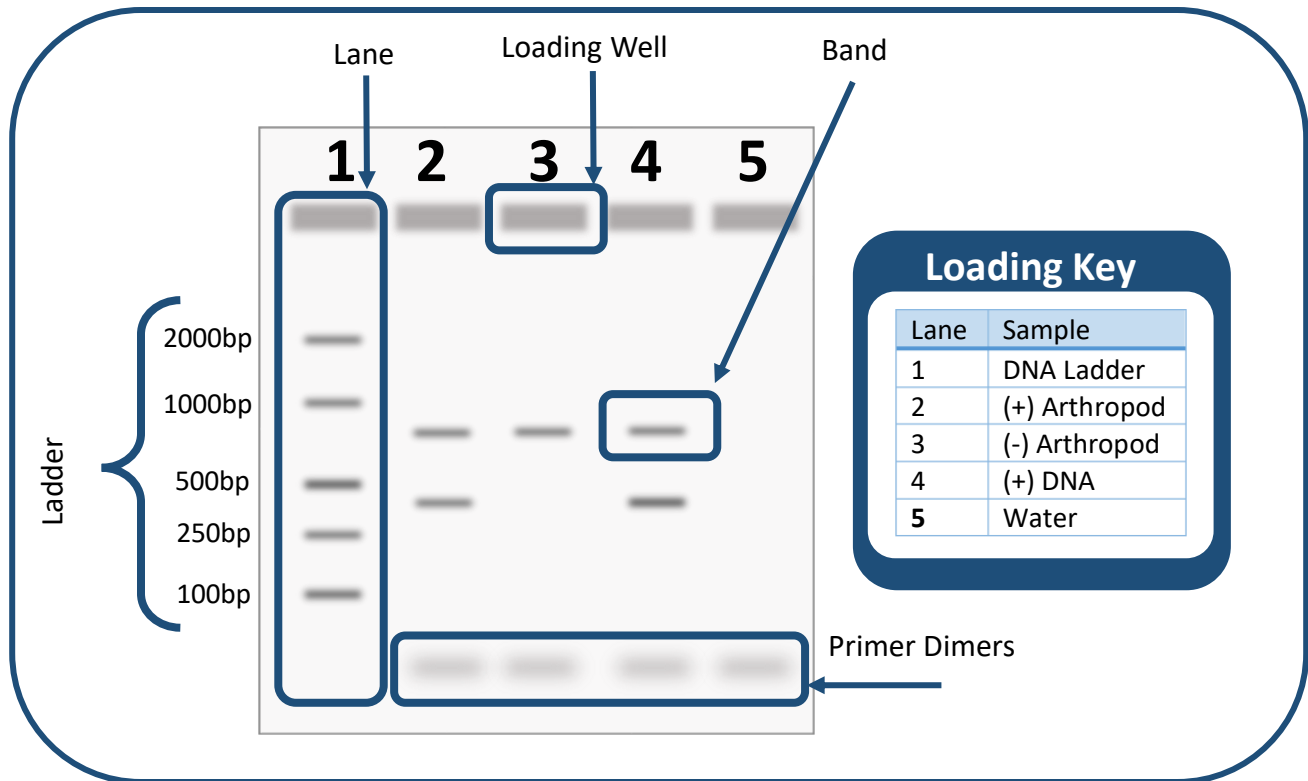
Lane

Loading Well

Band

1 2 3 4 5

Ladder

2000bp
1000bp
500bp
250bp
100bp

Loading Key

| Lane | Sample |
|---|---|
| 1 | DNA Ladder |
| 2 | (+) Arthropod |
| 3 | (-) Arthropod |
| 4 | (+) DNA |
| **5** | Water |

Primer Dimers